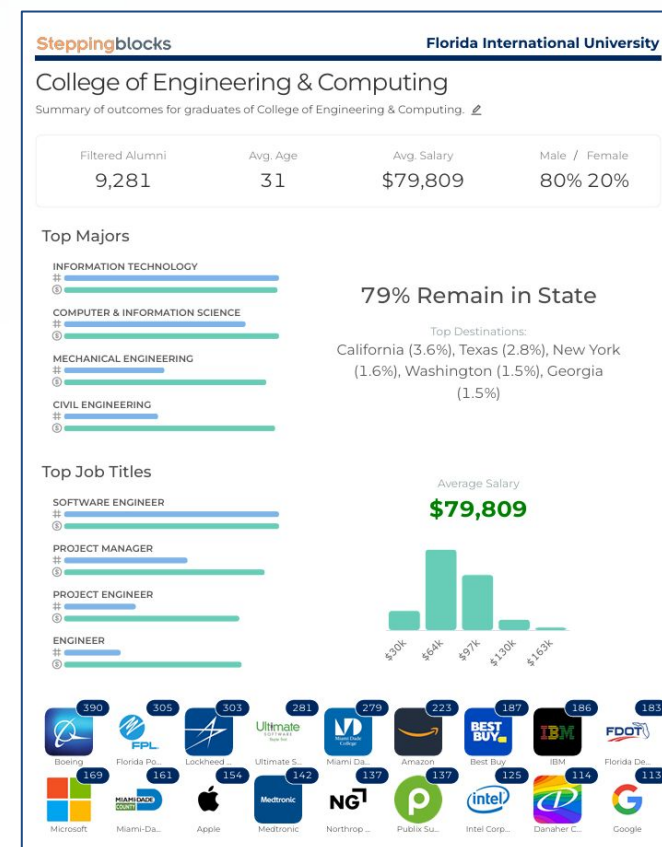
Steppingblocks Florida International University

College of Engineering & Computing

Summary of outcomes for graduates of College of Engineering & Computing.

| Filtered Alumni | Avg. Age | Avg. Salary | Male / Female |
|---|---|---|---|
| 9,281 | 31 | $79,809 | 80% 20% |

Top Majors

INFORMATION TECHNOLOGY
#
$

COMPUTER & INFORMATION SCIENCE
#
$

MECHANICAL ENGINEERING
#
$

CIVIL ENGINEERING
#
$

79% Remain in State

Top Destinations:
California (3.6%), Texas (2.8%), New York (1.6%), Washington (1.5%), Georgia (1.5%)

Top Job Titles

SOFTWARE ENGINEER
#
$

PROJECT MANAGER
#
$

PROJECT ENGINEER
#
$

ENGINEER
#
$

Average Salary
$79,809

$30k $64k $97k $130k $163k

390 Boeing
305 FPL Florida Po...
303 Lockheed ...
281 Ultimate SOFTWARE Ultimate S...
279 Miami Dade College Miami Da...
223 Amazon
187 BEST BUY Best Buy
186 IBM IBM
183 FDOT Florida De...
169 Microsoft
161 MIAMI-DADE COUNTY Miami-Da...
154 Apple
142 Medtronic Medtronic
137 NG Northrop ...
137 Publix Su...
125 intel Intel Corp...
114 Danaher C...
113 Google